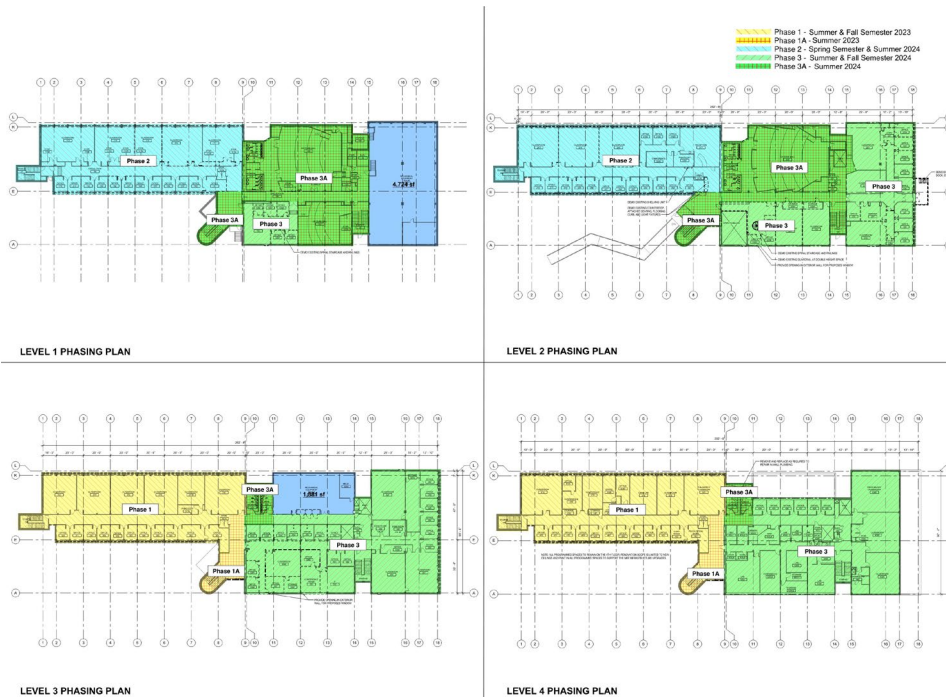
Phase 1 - Summer & Fall Semester 2023
Phase 1A - Summer 2023
Phase 2 - Spring Semester & Summer 2024
Phase 3 - Summer & Fall Semester 2024
Phase 3A - Summer 2024

Phase 2
Phase 3A
4,724 sf
Phase 3A
Phase 3

LEVEL 1 PHASING PLAN

Phase 2
Phase 3A
Phase 3
Phase 3A
Phase 3

LEVEL 2 PHASING PLAN

Phase 3A
1,881 sf
Phase 1
Phase 3
Phase 1A

LEVEL 3 PHASING PLAN

Phase 3A
Phase 1
Phase 3
Phase 1A

LEVEL 4 PHASING PLAN